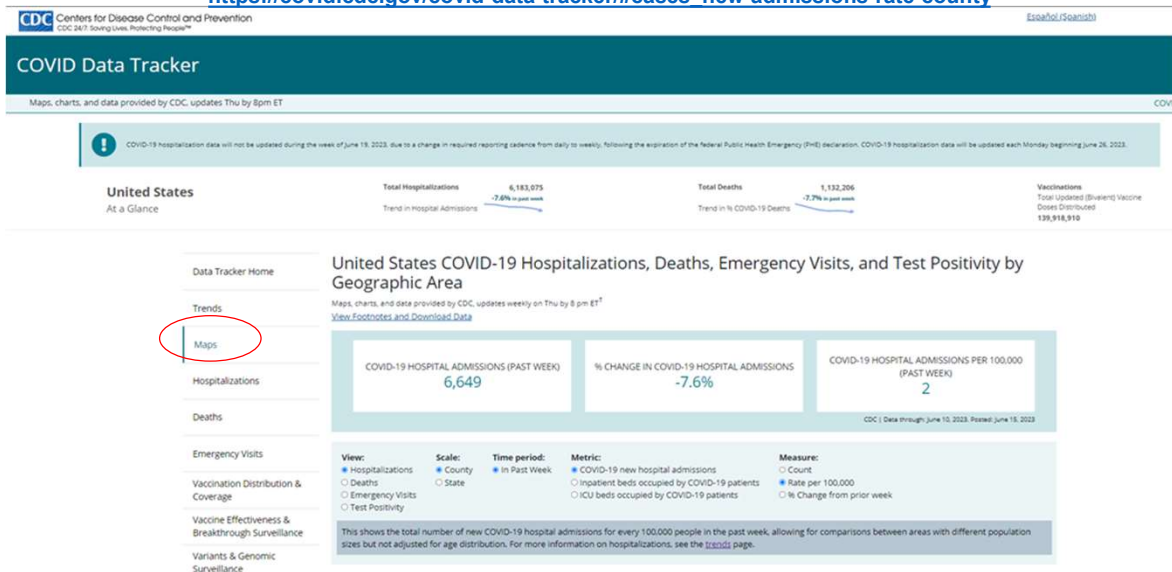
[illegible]

CDC Centers for Disease Control and Prevention
CDC 24/7: Saving Lives, Protecting People™

Español (Spanish)

COVID Data Tracker

Maps, charts, and data provided by CDC, updates Thu by 8pm ET

COV

COVID-19 hospitalization data will not be updated during the week of June 19, 2023, due to a change in required reporting cadence from daily to weekly, following the expiration of the federal Public Health Emergency (PHE) declaration. COVID-19 hospitalization data will be updated each Monday beginning June 26, 2023.

United States
At a Glance

Total Hospitalizations 6,183,075
-7.6% in past week
Trend in Hospital Admissions

Total Deaths 1,132,206
-7.7% in past week
Trend in % COVID-19 Deaths

Vaccinations
Total Updated (Bivalent) Vaccine Doses Distributed
139,918,910

Data Tracker Home

Trends

Maps

Hospitalizations

Deaths

Emergency Visits

Vaccination Distribution & Coverage

Vaccine Effectiveness & Breakthrough Surveillance

Variants & Genomic Surveillance

United States COVID-19 Hospitalizations, Deaths, Emergency Visits, and Test Positivity by Geographic Area

Maps, charts, and data provided by CDC, updates weekly on Thu by 8 pm ET†
View Footnotes and Download Data

COVID-19 HOSPITAL ADMISSIONS (PAST WEEK)
6,649

% CHANGE IN COVID-19 HOSPITAL ADMISSIONS
-7.6%

COVID-19 HOSPITAL ADMISSIONS PER 100,000 (PAST WEEK)
2

CDC | Data through: June 10, 2023. Posted: June 15, 2023

View:
Hospitalizations
Deaths
Emergency Visits
Test Positivity

Scale:
County
State

Time period:
In Past Week

Metric:
COVID-19 new hospital admissions
Inpatient beds occupied by COVID-19 patients
ICU beds occupied by COVID-19 patients

Measure:
Count
Rate per 100,000
% Change from prior week

This shows the total number of new COVID-19 hospital admissions for every 100,000 people in the past week, allowing for comparisons between areas with different population sizes but not adjusted for age distribution. For more information on hospitalizations, see the trends page.